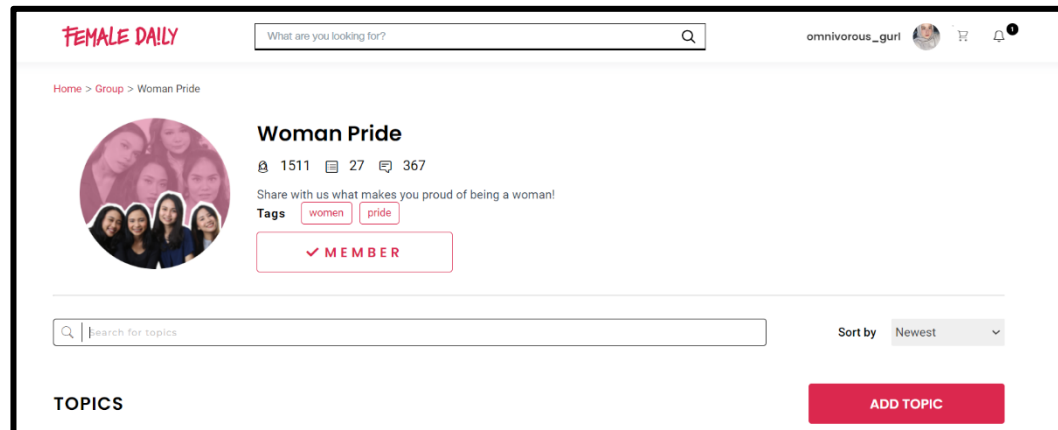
FEMALE DAILY

What are you looking for?

omnivorous_gurl

1

Home > Group > Woman Pride

Woman Pride

1511 27 367

Share with us what makes you proud of being a woman!

Tags women pride

✓ MEMBER

Search for topics

Sort by Newest

TOPICS

ADD TOPIC